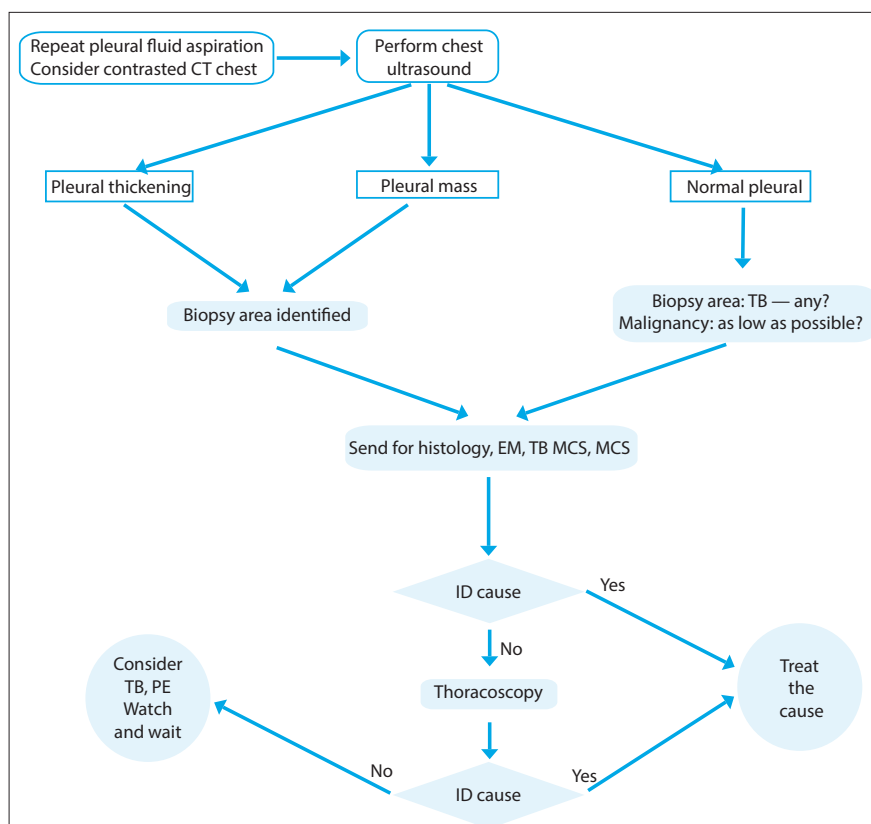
Repeat pleural fluid aspiration
Consider contrasted CT chest

Perform chest ultrasound

Pleural thickening

Pleural mass

Normal pleural

Biopsy area identified

Biopsy area: TB — any?
Malignancy: as low as possible?

Send for histology, EM, TB MCS, MCS

ID cause

Yes

No

Thoracoscopy

Treat the cause

Consider TB, PE Watch and wait

No

Yes

ID cause